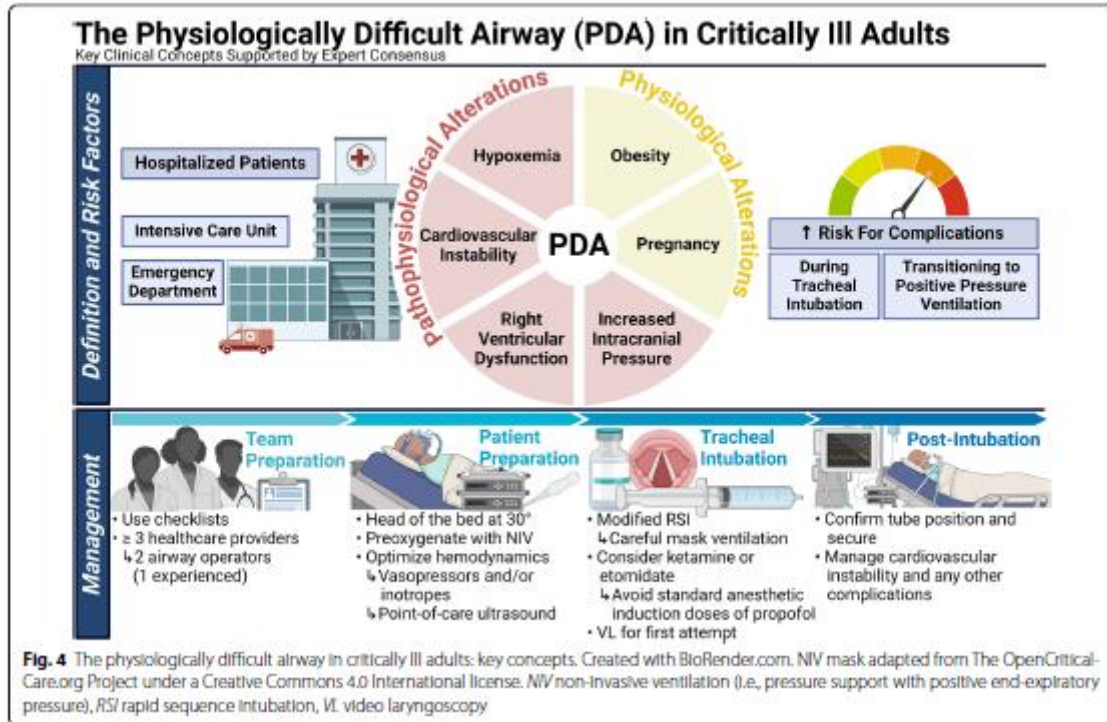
The Physiologically Difficult Airway (PDA) in Critically Ill Adults
Key Clinical Concepts Supported by Expert Consensus

Definition and Risk Factors

Hospitalized Patients
Intensive Care Unit
Emergency Department

Pathophysiological Alterations
Physiological Alterations

Hypoxemia
Obesity
Cardiovascular Instability
PDA
Pregnancy
Right Ventricular Dysfunction
Increased Intracranial Pressure

↑ Risk For Complications
During Tracheal Intubation
Transitioning to Positive Pressure Ventilation

Management

Team Preparation
• Use checklists
• ≥ 3 healthcare providers
↳2 airway operators (1 experienced)

Patient Preparation
• Head of the bed at 30°
• Preoxygenate with NIV
• Optimize hemodynamics
↳Vasopressors and/or inotropes
↳Point-of-care ultrasound

Tracheal Intubation
• Modified RSI
↳Careful mask ventilation
• Consider ketamine or etomidate
↳Avoid standard anesthetic induction doses of propofol
• VL for first attempt

Post-Intubation
• Confirm tube position and secure
• Manage cardiovascular instability and any other complications

Fig. 4 The physiologically difficult airway in critically ill adults: key concepts. Created with BioRender.com. NIV mask adapted from The OpenCritical-Care.org Project under a Creative Commons 4.0 International license. NIV non-invasive ventilation (i.e., pressure support with positive end-expiratory pressure), RSI rapid sequence intubation, VL video laryngoscopy